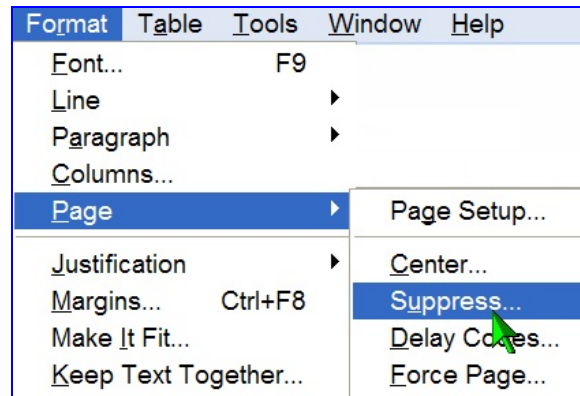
Format Table Tools Window Help

Font... F9
Line
Paragraph
Columns...
Page
Justification
Margins... Ctrl+F8
Make It Fit...
Keep Text Together...

Page Setup...
Center...
Suppress...
Delay Codes...
Force Page...